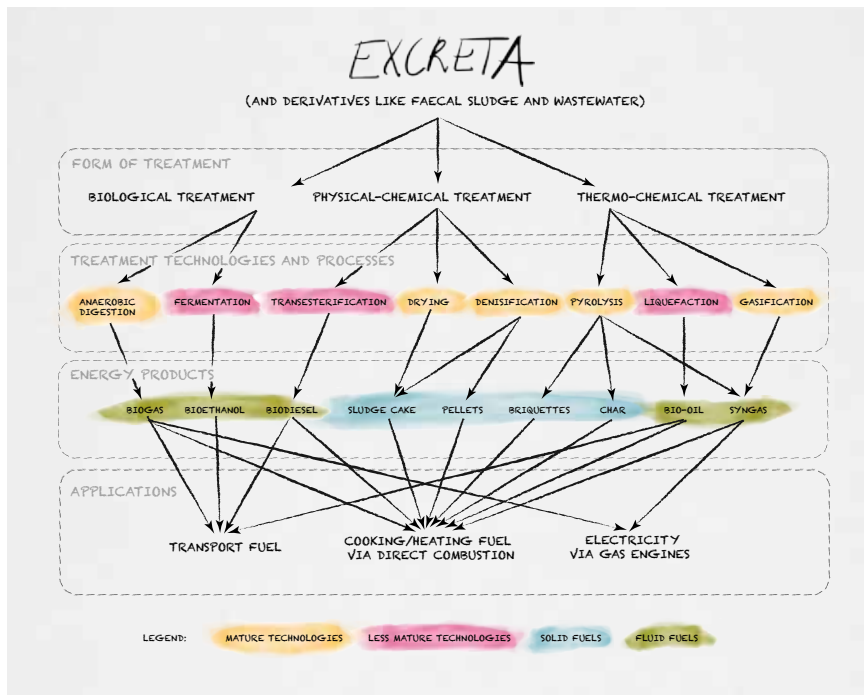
EXCRETA

(AND DERIVATIVES LIKE FAECAL SLUDGE AND WASTEWATER)

FORM OF TREATMENT

BIOLOGICAL TREATMENT

PHYSICAL-CHEMICAL TREATMENT

THERMO-CHEMICAL TREATMENT

TREATMENT TECHNOLOGIES AND PROCESSES

ANAEROBIC DIGESTION

FERMENTATION

TRANSESTERIFICATION

DRYING

DENISIFICATION

PYROLYSIS

LIQUEFACTION

GASIFICATION

ENERGY PRODUCTS

BIOGAS

BIOETHANOL

BIODIESEL

SLUDGE CAKE

PELLETS

BRIQUETTES

CHAR

BIO-OIL

SYNGAS

APPLICATIONS

TRANSPORT FUEL

COOKING/HEATING FUEL VIA DIRECT COMBUSTION

ELECTRICITY VIA GAS ENGINES

LEGEND:

MATURE TECHNOLOGIES

LESS MATURE TECHNOLOGIES

SOLID FUELS

FLUID FUELS